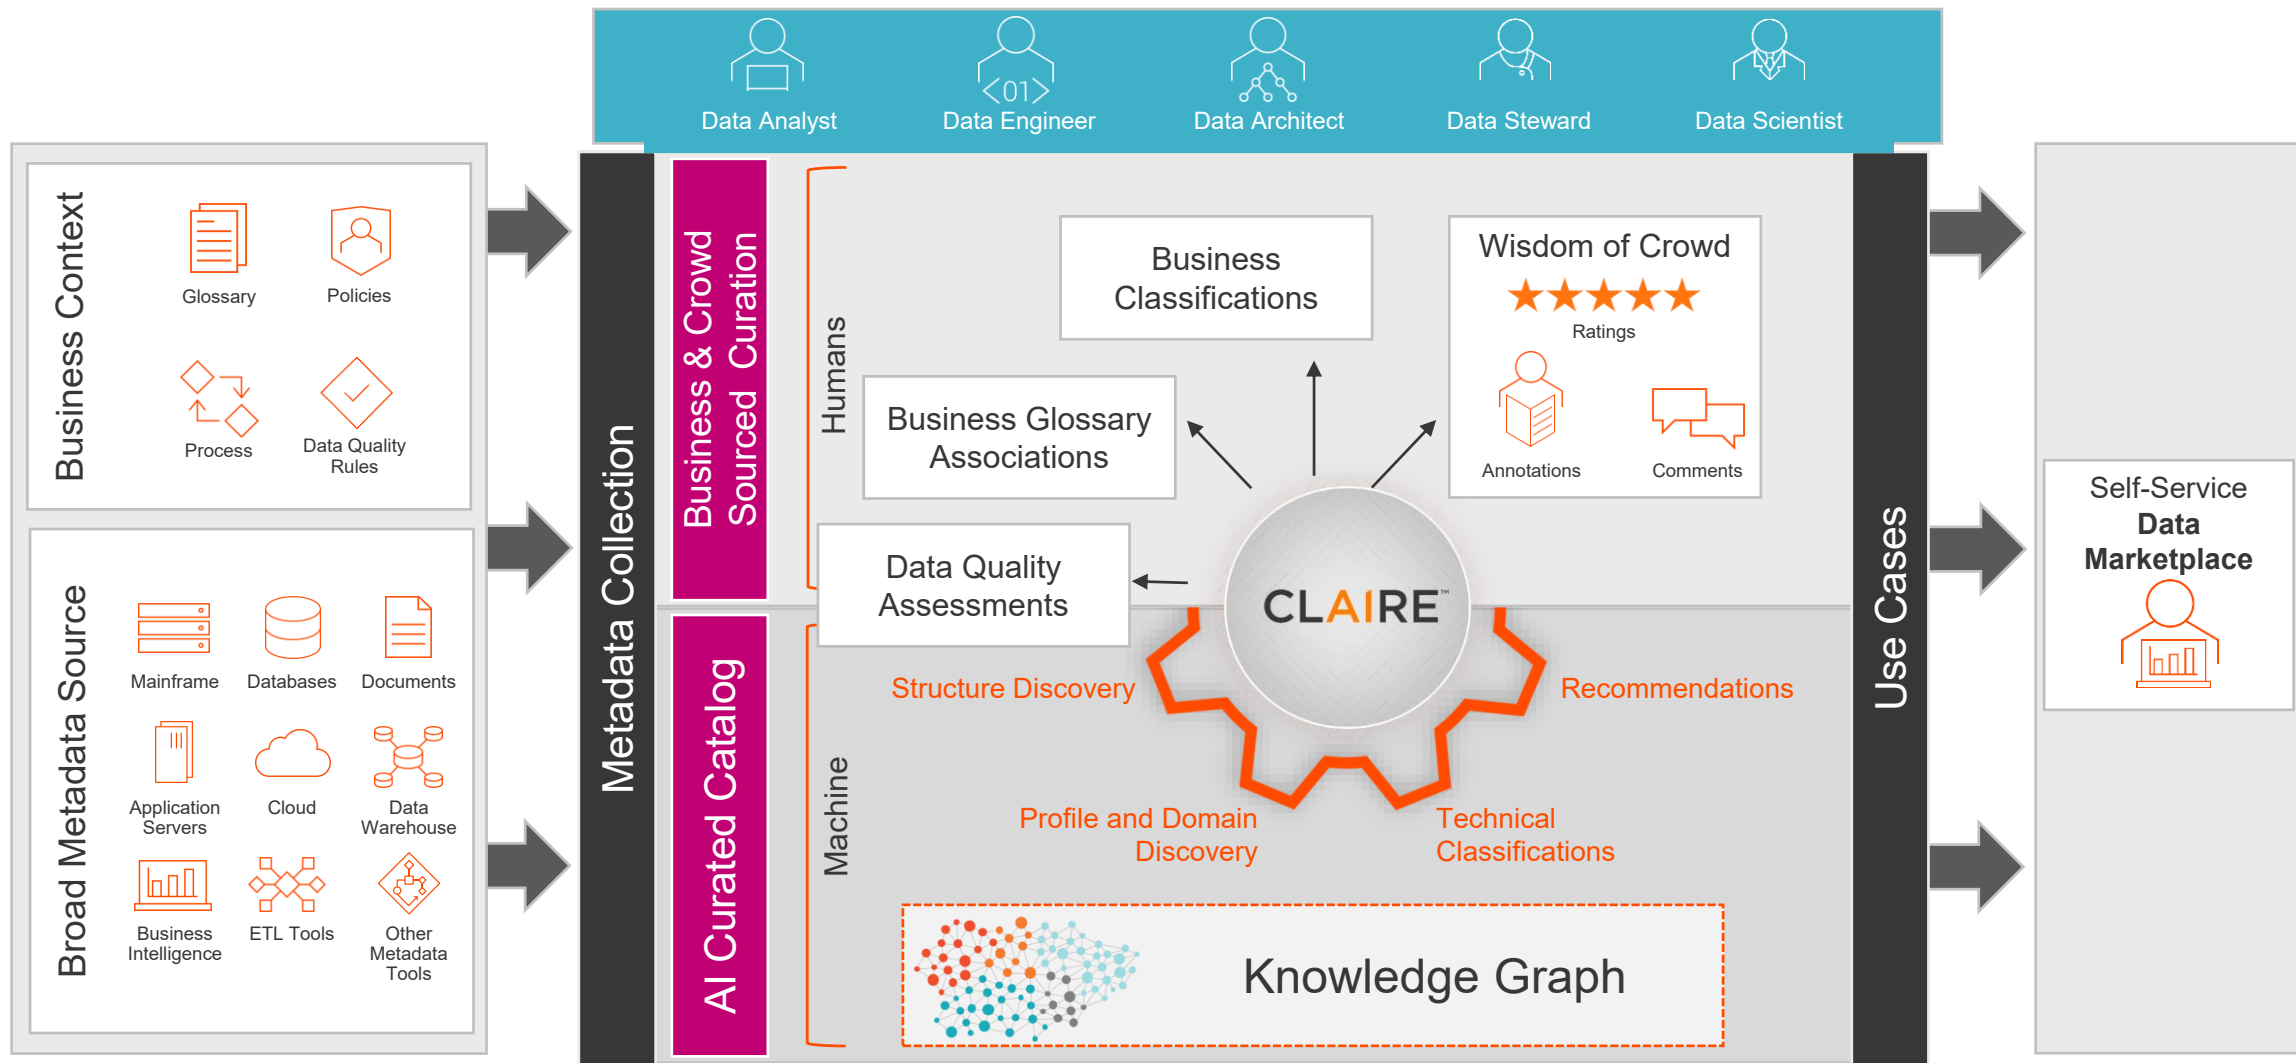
Data Analyst
<01>
Data Engineer
Data Architect
Data Steward
Data Scientist

Business Context

Glossary
Policies
Process
Data Quality Rules

Broad Metadata Source

Mainframe
Databases
Documents
Application Servers
Cloud
Data Warehouse
Business Intelligence
ETL Tools
Other Metadata Tools

Metadata Collection

Business & Crowd Sourced Curation

AI Curated Catalog

Humans

Machine

Business Classifications

Wisdom of Crowd
Ratings
Annotations
Comments

Business Glossary Associations

Data Quality Assessments

CLAIRE™

Structure Discovery
Recommendations
Profile and Domain Discovery
Technical Classifications

Knowledge Graph

Use Cases

Self-Service
Data
Marketplace